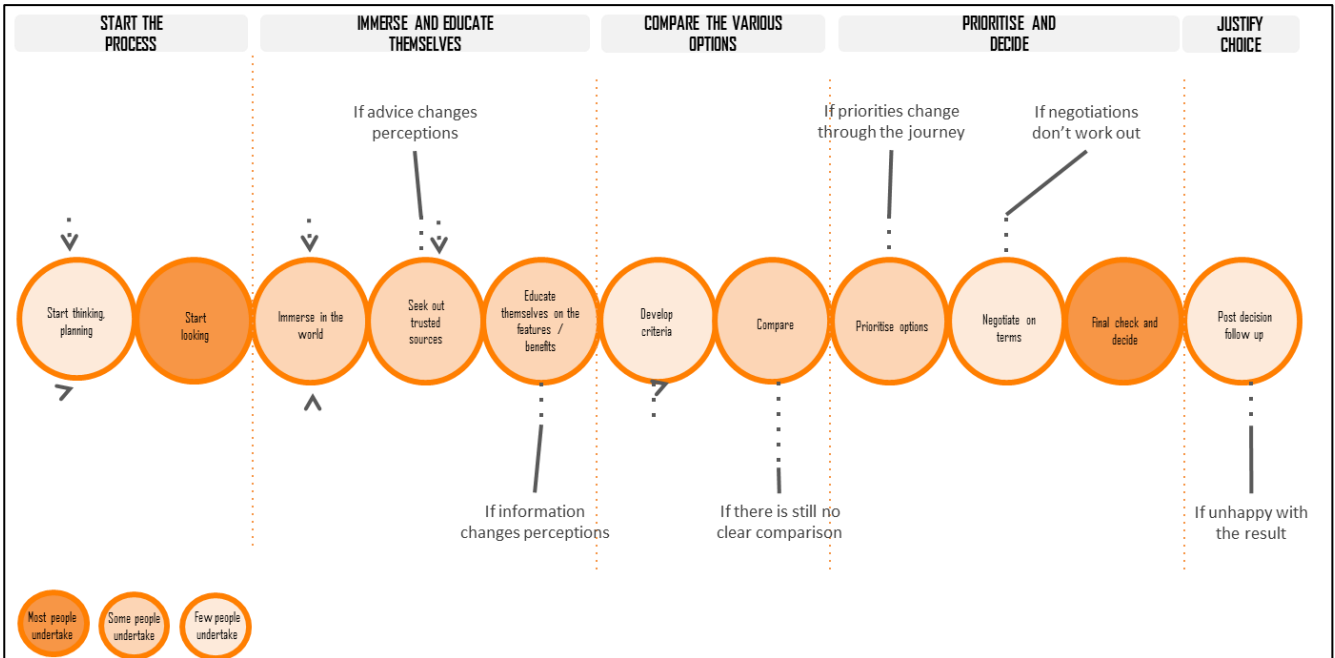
START THE PROCESS

IMMERSE AND EDUCATE THEMSELVES

COMPARE THE VARIOUS OPTIONS

PRIORITISE AND DECIDE

JUSTIFY CHOICE

If advice changes perceptions

If priorities change through the journey

If negotiations don't work out

Start thinking, planning

Start looking

Immerse in the world

Seek out trusted sources

Educate themselves on the features / benefits

Develop criteria

Compare

Prioritise options

Negotiate on terms

Final check and decide

Post decision follow up

If information changes perceptions

If there is still no clear comparison

If unhappy with the result

Most people undertake

Some people undertake

Few people undertake